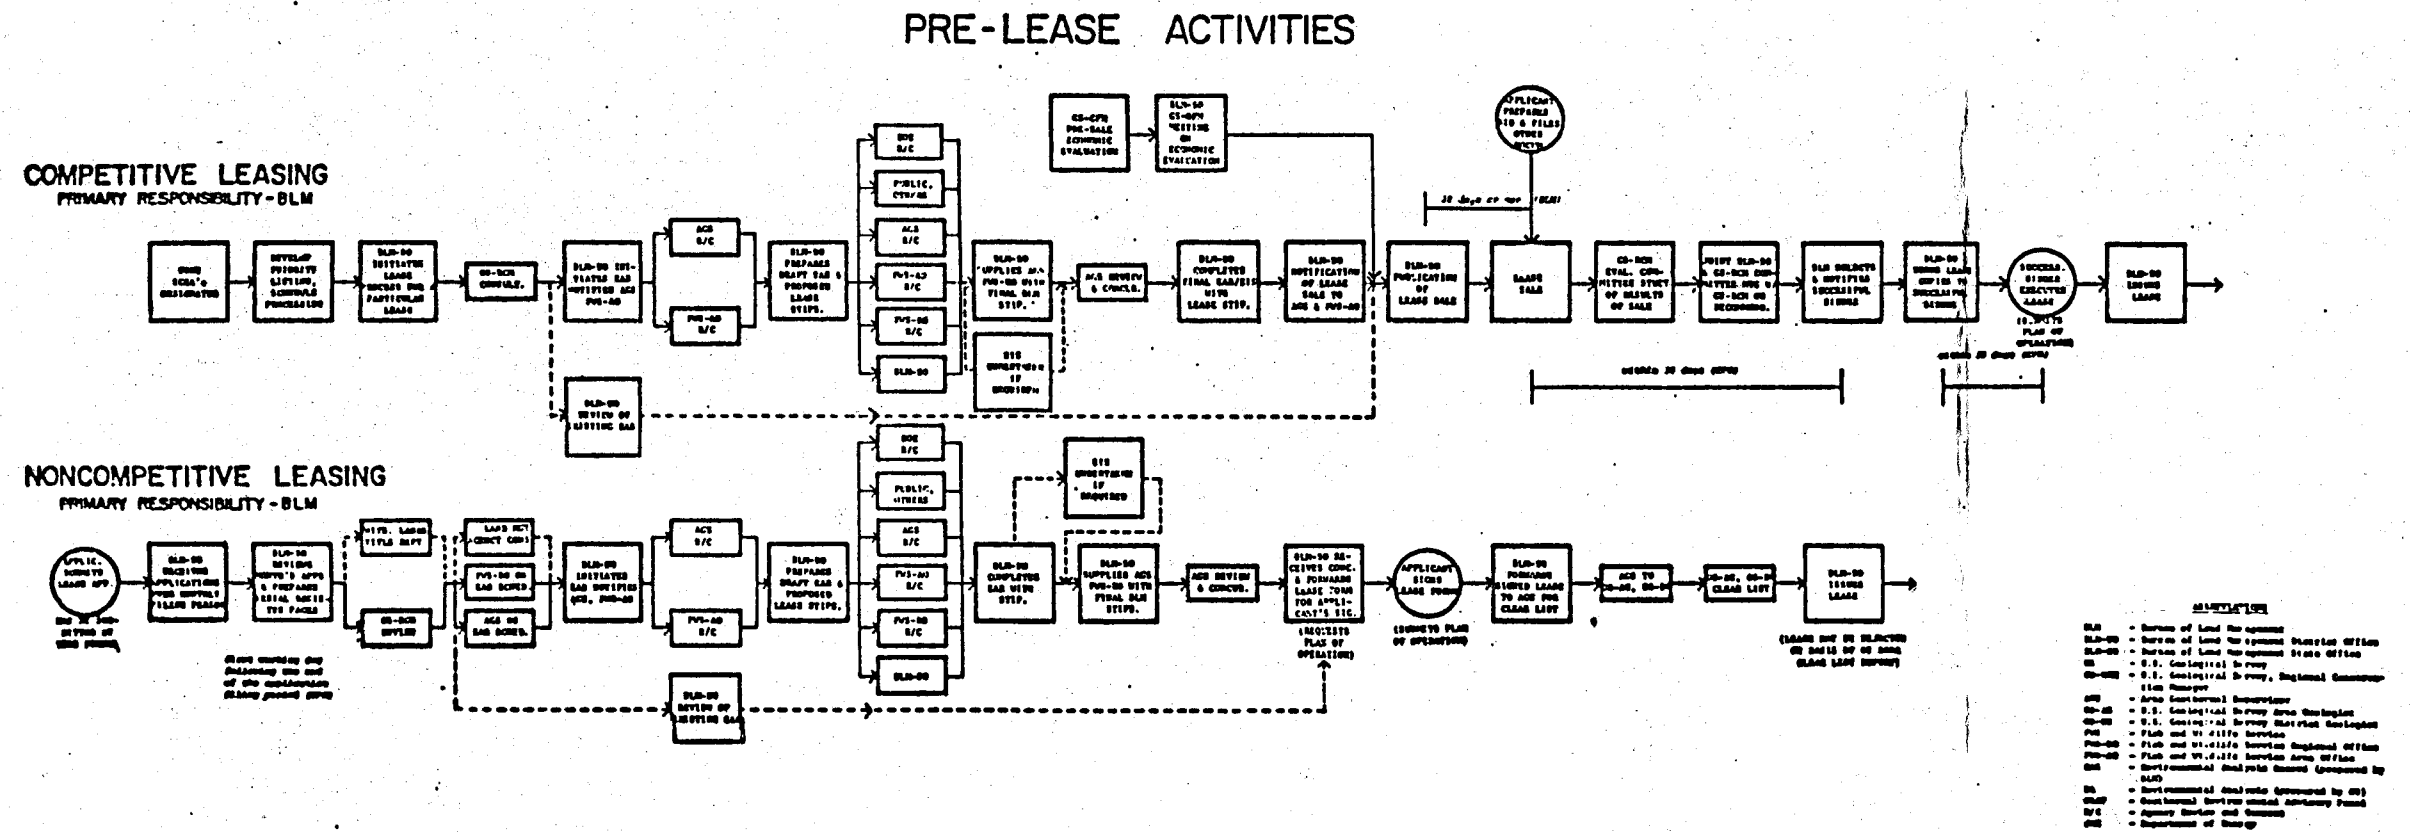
PRE-LEASE ACTIVITIES

COMPETITIVE LEASING
PRIMARY RESPONSIBILITY - BLM

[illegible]

BLM-SO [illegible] LEASE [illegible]

GS-RCM CONSULT.

BLM-SO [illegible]

AGS R/C

FWS-AO R/C

BLM-SO PREPARES DRAFT EAR & PROPOSED LEASE STIPS.

BLM-SO REVIEW OF EXISTING EAR

DOE R/C

PUBLIC, OTHERS

AGS R/C

FWS-AO R/C

FWS-RO R/C

BLM-SO

BLM-SO SUPPLIES AGS FWS-RO WITH FINAL BLM STIP.

EIS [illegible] IF REQUIRED

AGS REVIEW & CONCUR.

GS-CPS PRE-SALE ECONOMIC EVALUATION

BLM-SO GS-CPS MEETING ON ECONOMIC EVALUATION

BLM-SO COMPLETES FINAL EAR/EIS WITH LEASE STIP.

BLM-SO NOTIFICATION OF LEASE SALE TO AGS & FWS-AO

BLM-SO PUBLICATION OF LEASE SALE

APPLICANT PREPARES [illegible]

30 days or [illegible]

LEASE SALE

GS-RCM EVAL. COMPETITIVE STUDY OF RESULTS OF SALE

JOINT BLM-SO & GS-RCM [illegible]

BLM SELECTS & NOTIFIES SUCCESSFUL BIDDER

BLM-SO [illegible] LEASE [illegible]

SUCCESS. BIDDER EXECUTES LEASE

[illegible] PLAN OF OPERATIONS

BLM-SO ISSUES LEASE

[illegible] 30 days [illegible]

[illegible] 30 days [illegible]

NONCOMPETITIVE LEASING
PRIMARY RESPONSIBILITY - BLM

APPLIC. SUBMITS LEASE APP.

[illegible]

BLM-SO RECEIVES APPLICATIONS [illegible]

BLM-SO REVIEWS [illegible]

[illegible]

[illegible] TITLE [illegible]

GS-RCM REVIEW

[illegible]

FWS-RO ON EAR SCHED.

AGS ON EAR SCHED.

BLM-SO INITIATES EAR NOTIFIES AGS, FWS-AO

AGS R/C

FWS-AO R/C

BLM-SO PREPARES DRAFT EAR & PROPOSED LEASE STIPS.

BLM-SO REVIEW OF EXISTING EAR

DOE R/C

PUBLIC, OTHERS

AGS R/C

FWS-AO R/C

FWS-RO R/C

BLM-SO

BLM-SO COMPLETES EAR WITH STIP.

EIS UNDERTAKEN IF REQUIRED

BLM-SO SUPPLIES AGS FWS-RO WITH FINAL BLM STIPS.

AGS REVIEW & CONCUR.

BLM-SO RECEIVES CONC. & FORWARDS LEASE FORMS FOR APPLICANT'S SIG.

(REQUESTS PLAN OF OPERATION)

APPLICANT SIGNS LEASE FORMS

(SUBMITS PLAN OF OPERATION)

BLM-SO FORWARDS SIGNED LEASE TO AGS FOR CLEAR LIST

AGS TO GS-AO, GS-D

GS-AO, GS-D CLEAR LIST

BLM-SO ISSUES LEASE

(LEASE MAY BE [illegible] CLEAR LIST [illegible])

ABBREVIATIONS
BLM - Bureau of Land Management
BLM-DO - Bureau of Land Management District Office
BLM-SO - Bureau of Land Management State Office
GS - U.S. Geological Survey
GS-RCM - U.S. Geological Survey, Regional Conservation Manager
AGS - Area Geothermal Supervisor
GS-AO - U.S. Geological Survey Area Geologist
GS-D - U.S. Geological Survey District Geologist
FWS - Fish and Wildlife Service
FWS-RO - Fish and Wildlife Service Regional Office
FWS-AO - Fish and Wildlife Service Area Office
EAR - Environmental Analysis Record (prepared by BLM)
EA - Environmental Analysis (prepared by GS)
GEAP - Geothermal Environmental Advisory Panel
R/C - Agency Review and Comment
DOE - Department of Energy